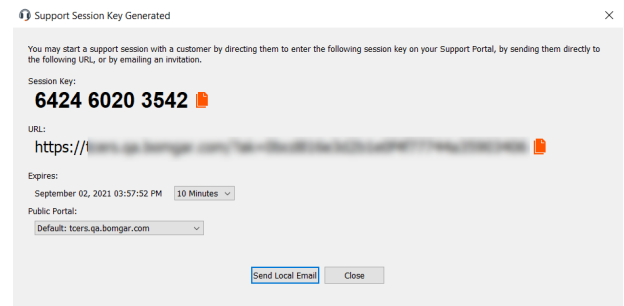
Support Session Key Generated

×

You may start a support session with a customer by directing them to enter the following session key on your Support Portal, by sending them directly to the following URL, or by emailing an invitation.

Session Key:

6424 6020 3542

URL:

https://t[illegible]

Expires:

September 02, 2021 03:57:52 PM

10 Minutes

Public Portal:

Default: tcers.qa.bomgar.com

Send Local Email

Close